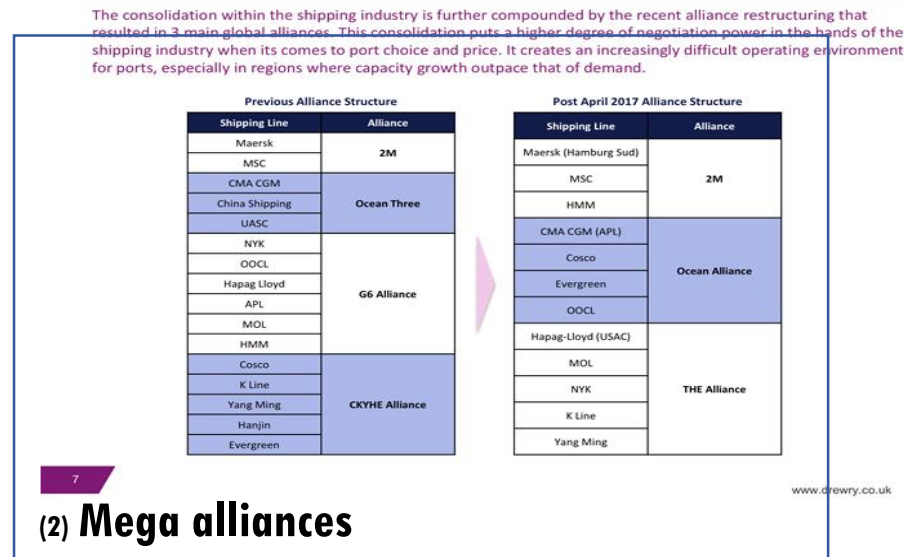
The consolidation within the shipping industry is further compounded by the recent alliance restructuring that resulted in 3 main global alliances. This consolidation puts a higher degree of negotiation power in the hands of the shipping industry when its comes to port choice and price. It creates an increasingly difficult operating environment for ports, especially in regions where capacity growth outpace that of demand.

Previous Alliance Structure

| Shipping Line | Alliance |
|---|---|
| Maersk | 2M |
| MSC | |
| CMA CGM | Ocean Three |
| China Shipping | |
| UASC | |
| NYK | G6 Alliance |
| OOCL | |
| Hapag Lloyd | |
| APL | |
| MOL | |
| HMM | |
| Cosco | CKYHE Alliance |
| K Line | |
| Yang Ming | |
| Hanjin | |
| Evergreen | |

Post April 2017 Alliance Structure

| Shipping Line | Alliance |
|---|---|
| Maersk (Hamburg Sud) | 2M |
| MSC | |
| HMM | |
| CMA CGM (APL) | Ocean Alliance |
| Cosco | |
| Evergreen | |
| OOCL | |
| Hapag-Lloyd (USAC) | THE Alliance |
| MOL | |
| NYK | |
| K Line | |
| Yang Ming | |

7

www.drewry.co.uk

(2) Mega alliances